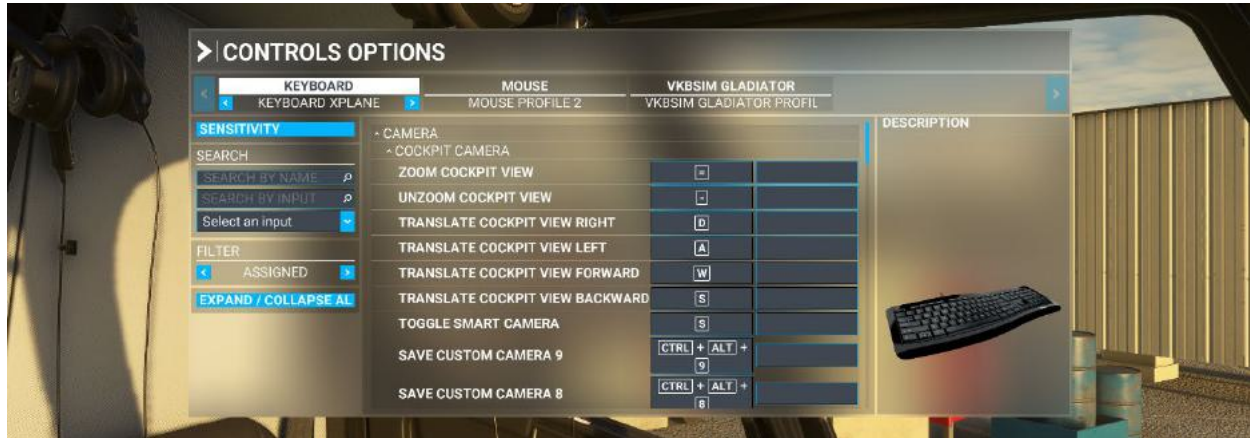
CONTROLS OPTIONS

KEYBOARD
KEYBOARD XPLANE
MOUSE
MOUSE PROFILE 2
VKBSIM GLADIATOR
VKBSIM GLADIATOR PROFIL

SENSITIVITY
SEARCH
SEARCH BY NAME
SEARCH BY INPUT
Select an input
FILTER
ASSIGNED
EXPAND / COLLAPSE AL

- CAMERA
- COCKPIT CAMERA

| | |
|---|---|
| ZOOM COCKPIT VIEW | = |
| UNZOOM COCKPIT VIEW | - |
| TRANSLATE COCKPIT VIEW RIGHT | D |
| TRANSLATE COCKPIT VIEW LEFT | A |
| TRANSLATE COCKPIT VIEW FORWARD | W |
| TRANSLATE COCKPIT VIEW BACKWARD | S |
| TOGGLE SMART CAMERA | S |
| SAVE CUSTOM CAMERA 9 | CTRL + ALT + 9 |
| SAVE CUSTOM CAMERA 8 | CTRL + ALT + 8 |

DESCRIPTION